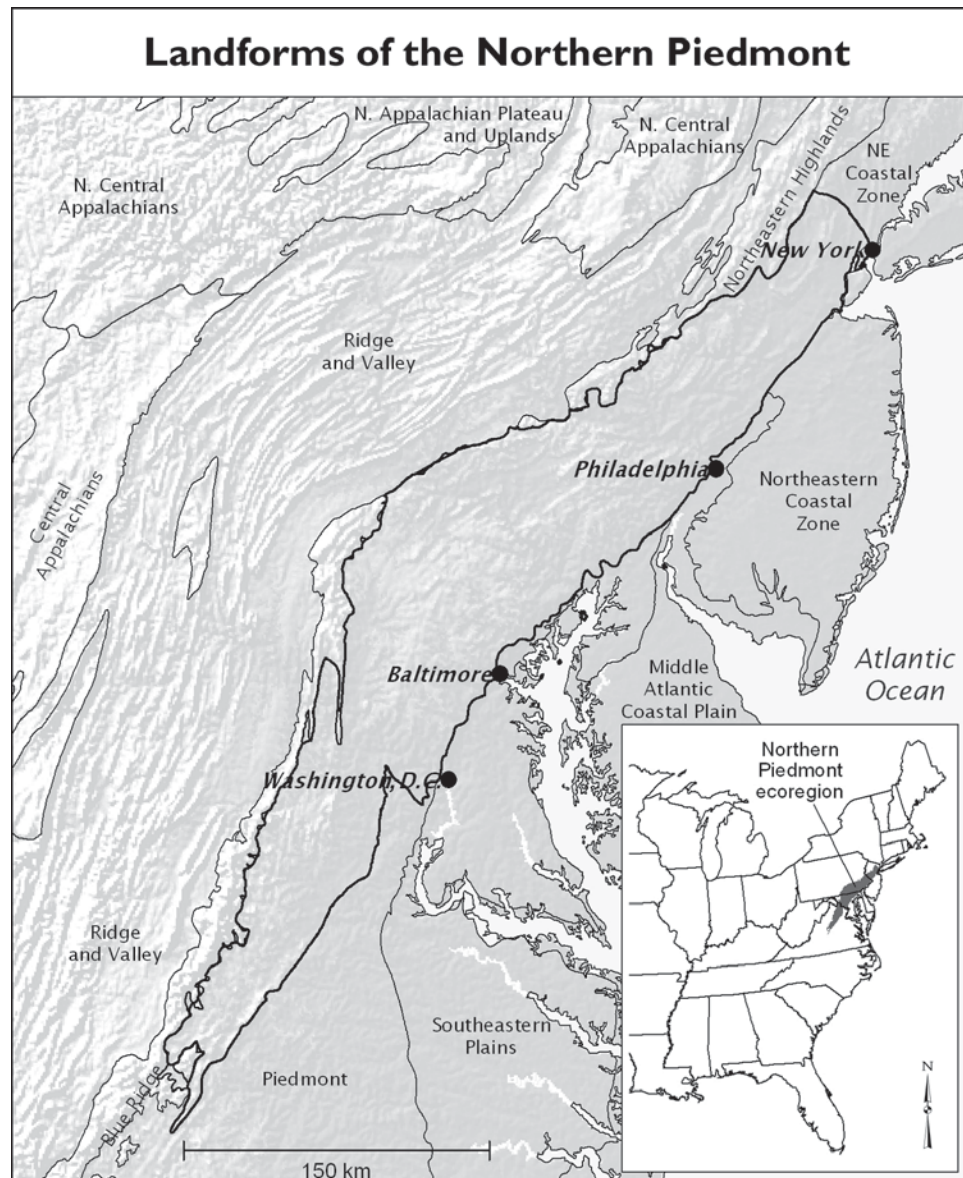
Landforms of the Northern Piedmont

N. Appalachian Plateau and Uplands

N. Central Appalachians

N. Central Appalachians

Northeastern Highlands

NE Coastal Zone

New York

Ridge and Valley

Central Appalachians

Philadelphia

Northeastern Coastal Zone

Atlantic Ocean

Baltimore

Middle Atlantic Coastal Plain

Washington, D.C.

Northern Piedmont ecoregion

Ridge and Valley

Southeastern Plains

Piedmont

Blue Ridge

150 km

N